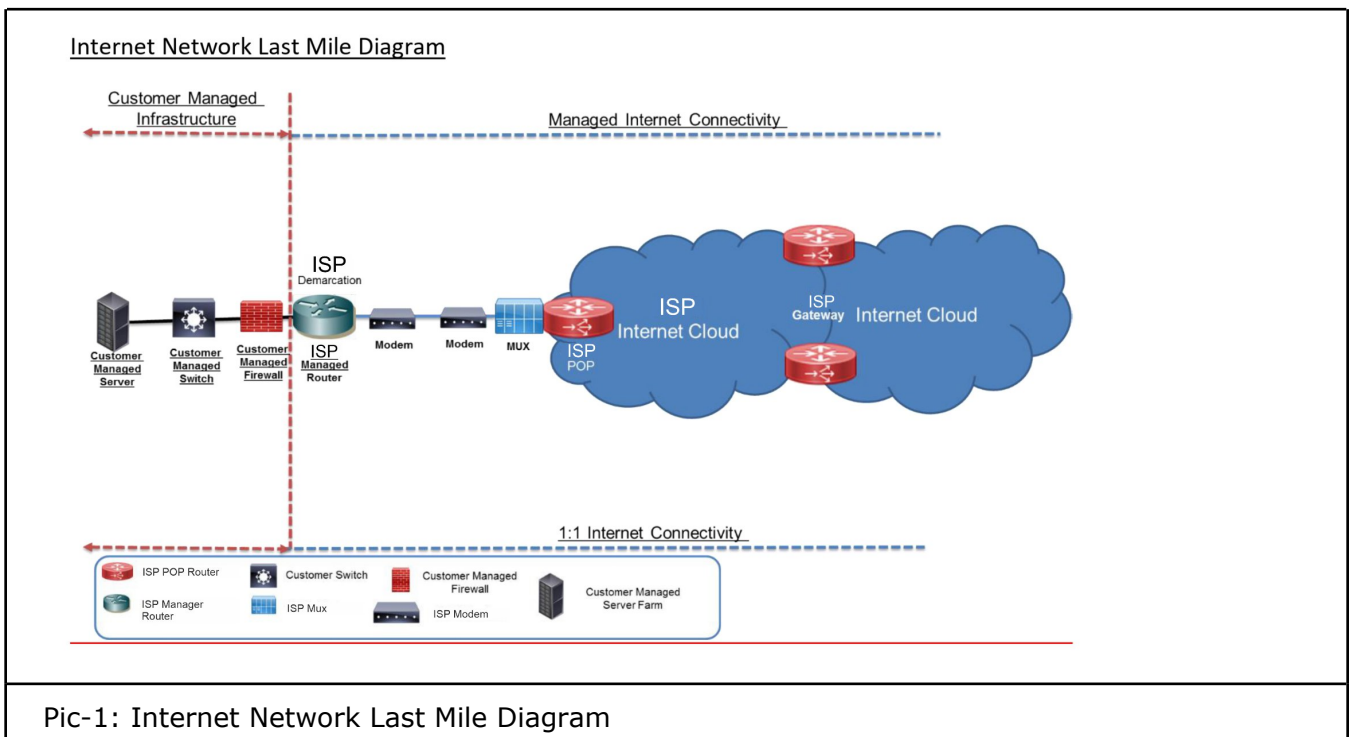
Internet Network Last Mile Diagram

Customer Managed Infrastructure

Managed Internet Connectivity

ISP Demarcation

Customer Managed Server

Customer Managed Switch

Customer Managed Firewall

ISP Managed Router

Modem

Modem

MUX

ISP POP

ISP Internet Cloud

ISP Gateway

Internet Cloud

1:1 Internet Connectivity

ISP POP Router

Customer Switch

Customer Managed Firewall

Customer Managed Server Farm

ISP Manager Router

ISP Mux

ISP Modem

Pic-1: Internet Network Last Mile Diagram